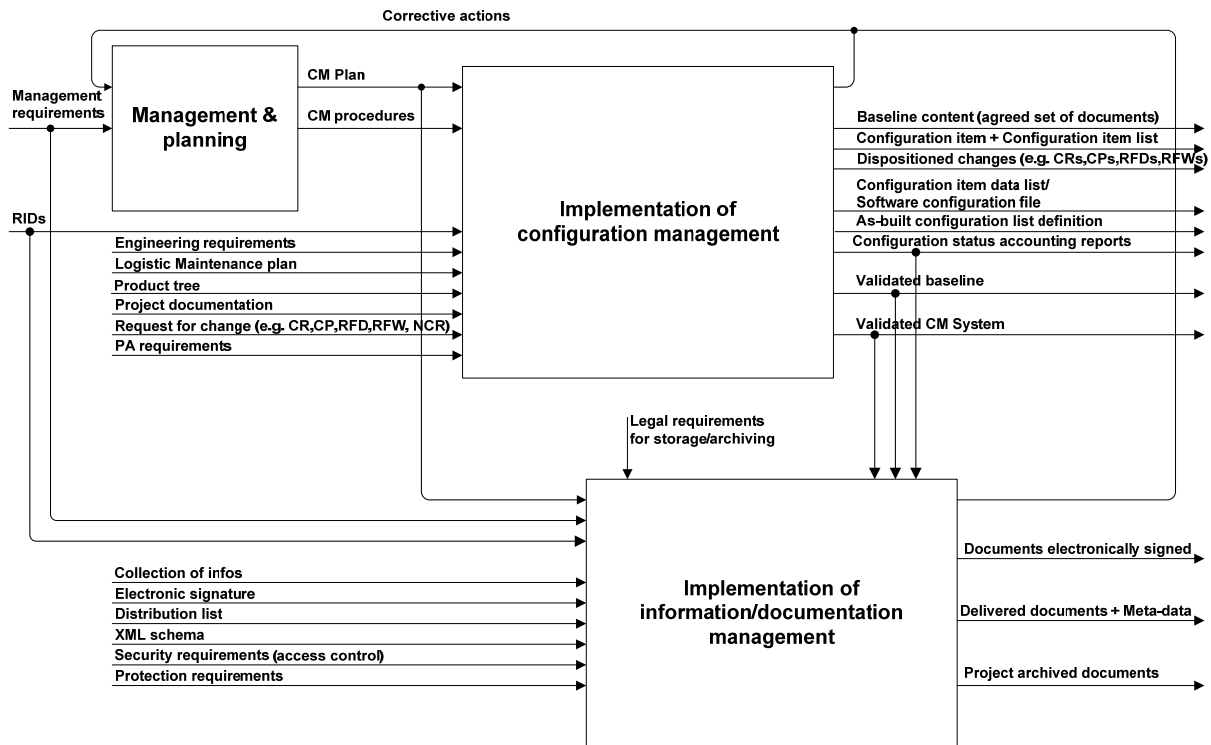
Corrective actions

Management requirements

Management & planning

CM Plan

CM procedures

RIDs

Implementation of configuration management

Engineering requirements
Logistic Maintenance plan
Product tree
Project documentation
Request for change (e.g. CR,CP,RFD,RFW, NCR)
PA requirements

Baseline content (agreed set of documents)
Configuration item + Configuration item list
Dispositioned changes (e.g. CRs,CPs,RFDs,RFWs)
Configuration item data list/ Software configuration file
As-built configuration list definition
Configuration status accounting reports
Validated baseline
Validated CM System

Legal requirements for storage/archiving

Implementation of information/documentation management

Collection of infos
Electronic signature
Distribution list
XML schema
Security requirements (access control)
Protection requirements

Documents electronically signed
Delivered documents + Meta-data
Project archived documents